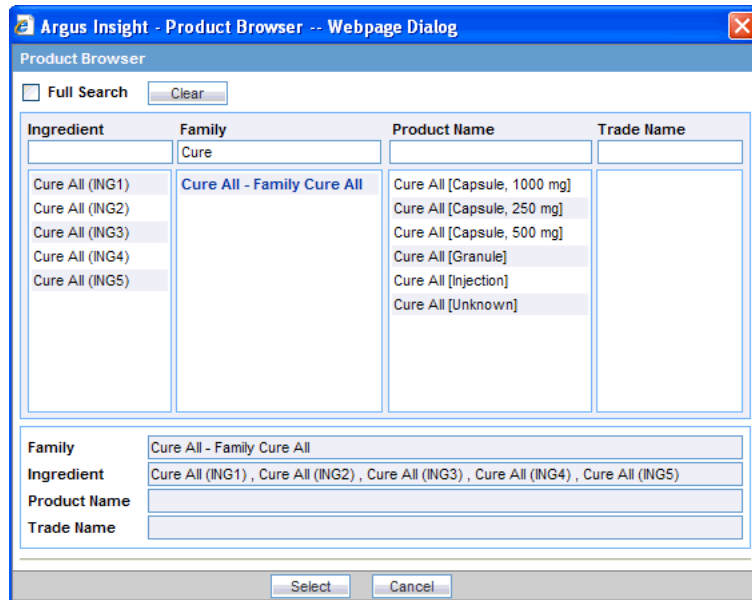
Argus Insight - Product Browser -- Webpage Dialog

Product Browser

Full Search
Clear

Ingredient
Family
Product Name
Trade Name

Cure

Cure All (ING1)
Cure All (ING2)
Cure All (ING3)
Cure All (ING4)
Cure All (ING5)

Cure All - Family Cure All

Cure All [Capsule, 1000 mg]
Cure All [Capsule, 250 mg]
Cure All [Capsule, 500 mg]
Cure All [Granule]
Cure All [Injection]
Cure All [Unknown]

Family: Cure All - Family Cure All
Ingredient: Cure All (ING1) , Cure All (ING2) , Cure All (ING3) , Cure All (ING4) , Cure All (ING5)
Product Name
Trade Name

Select
Cancel